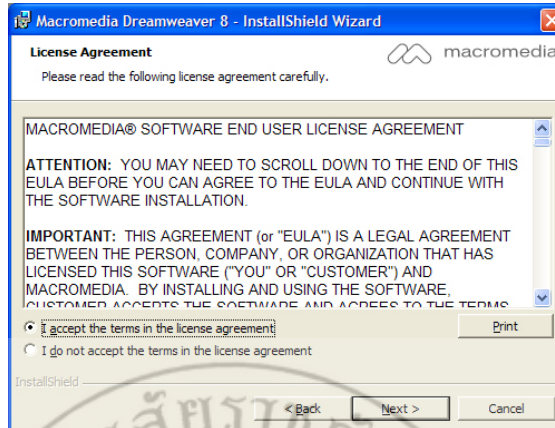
Macromedia Dreamweaver 8 - InstallShield Wizard

License Agreement

Please read the following license agreement carefully.

macromedia

MACROMEDIA® SOFTWARE END USER LICENSE AGREEMENT

ATTENTION: YOU MAY NEED TO SCROLL DOWN TO THE END OF THIS EULA BEFORE YOU CAN AGREE TO THE EULA AND CONTINUE WITH THE SOFTWARE INSTALLATION.

IMPORTANT: THIS AGREEMENT (or "EULA") IS A LEGAL AGREEMENT BETWEEN THE PERSON, COMPANY, OR ORGANIZATION THAT HAS LICENSED THIS SOFTWARE ("YOU" OR "CUSTOMER") AND MACROMEDIA. BY INSTALLING AND USING THE SOFTWARE, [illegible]

I accept the terms in the license agreement

Print

I do not accept the terms in the license agreement

InstallShield

< Back

Next >

Cancel